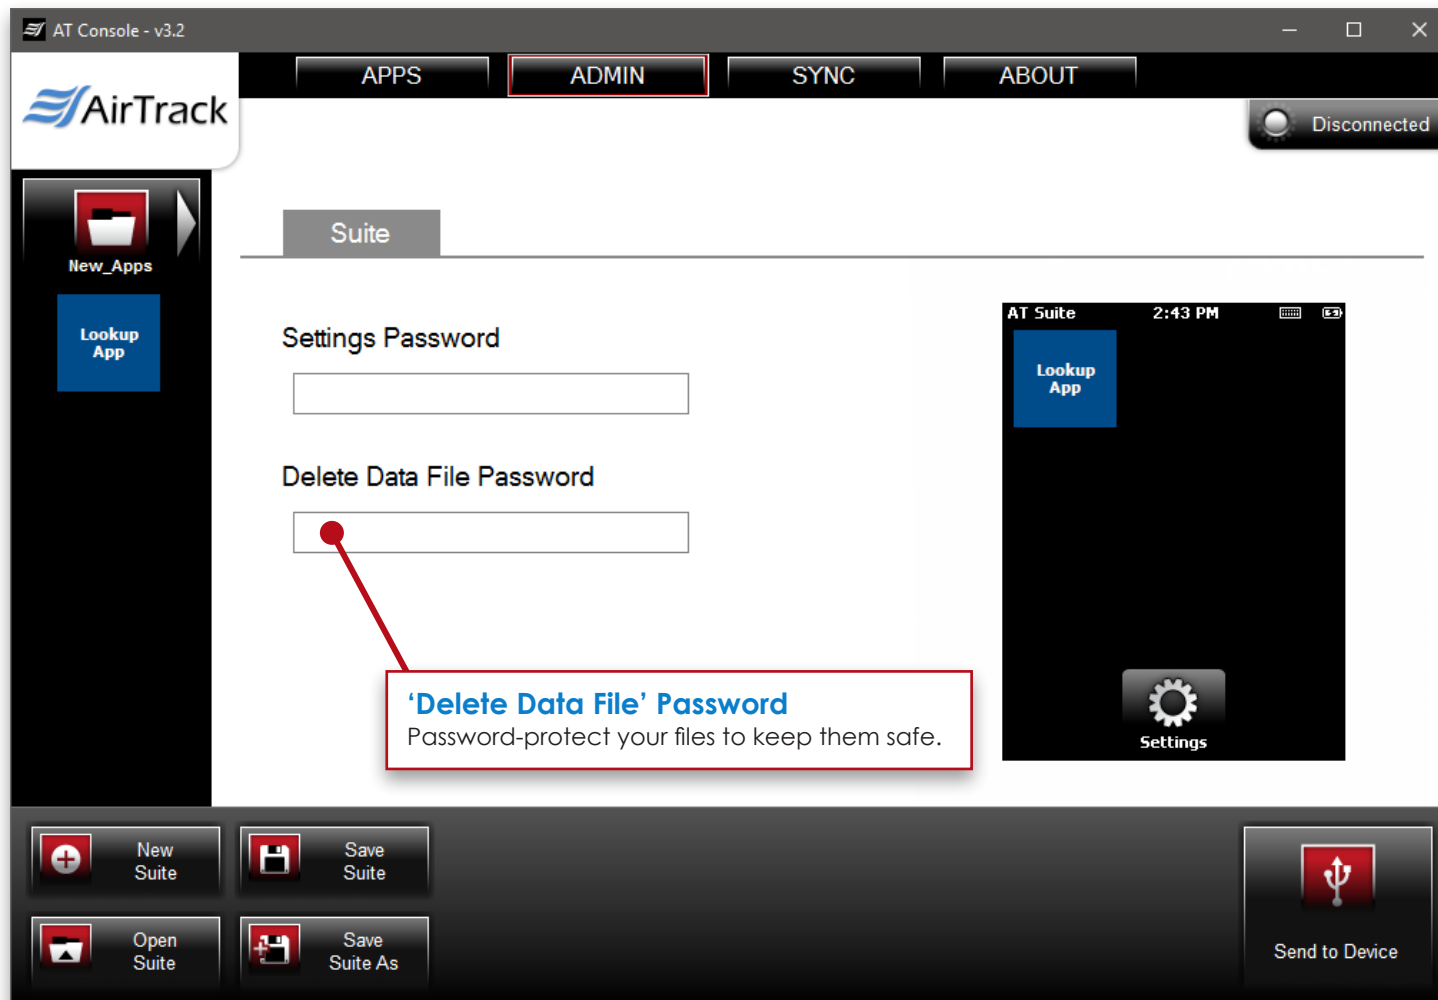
AT Console - v3.2

AirTrack

APPS ADMIN SYNC ABOUT

Disconnected

New_Apps

Lookup App

Suite

Settings Password

Delete Data File Password

AT Suite 2:43 PM

Lookup App

Settings

'Delete Data File' Password
Password-protect your files to keep them safe.

New Suite

Save Suite

Open Suite

Save Suite As

Send to Device